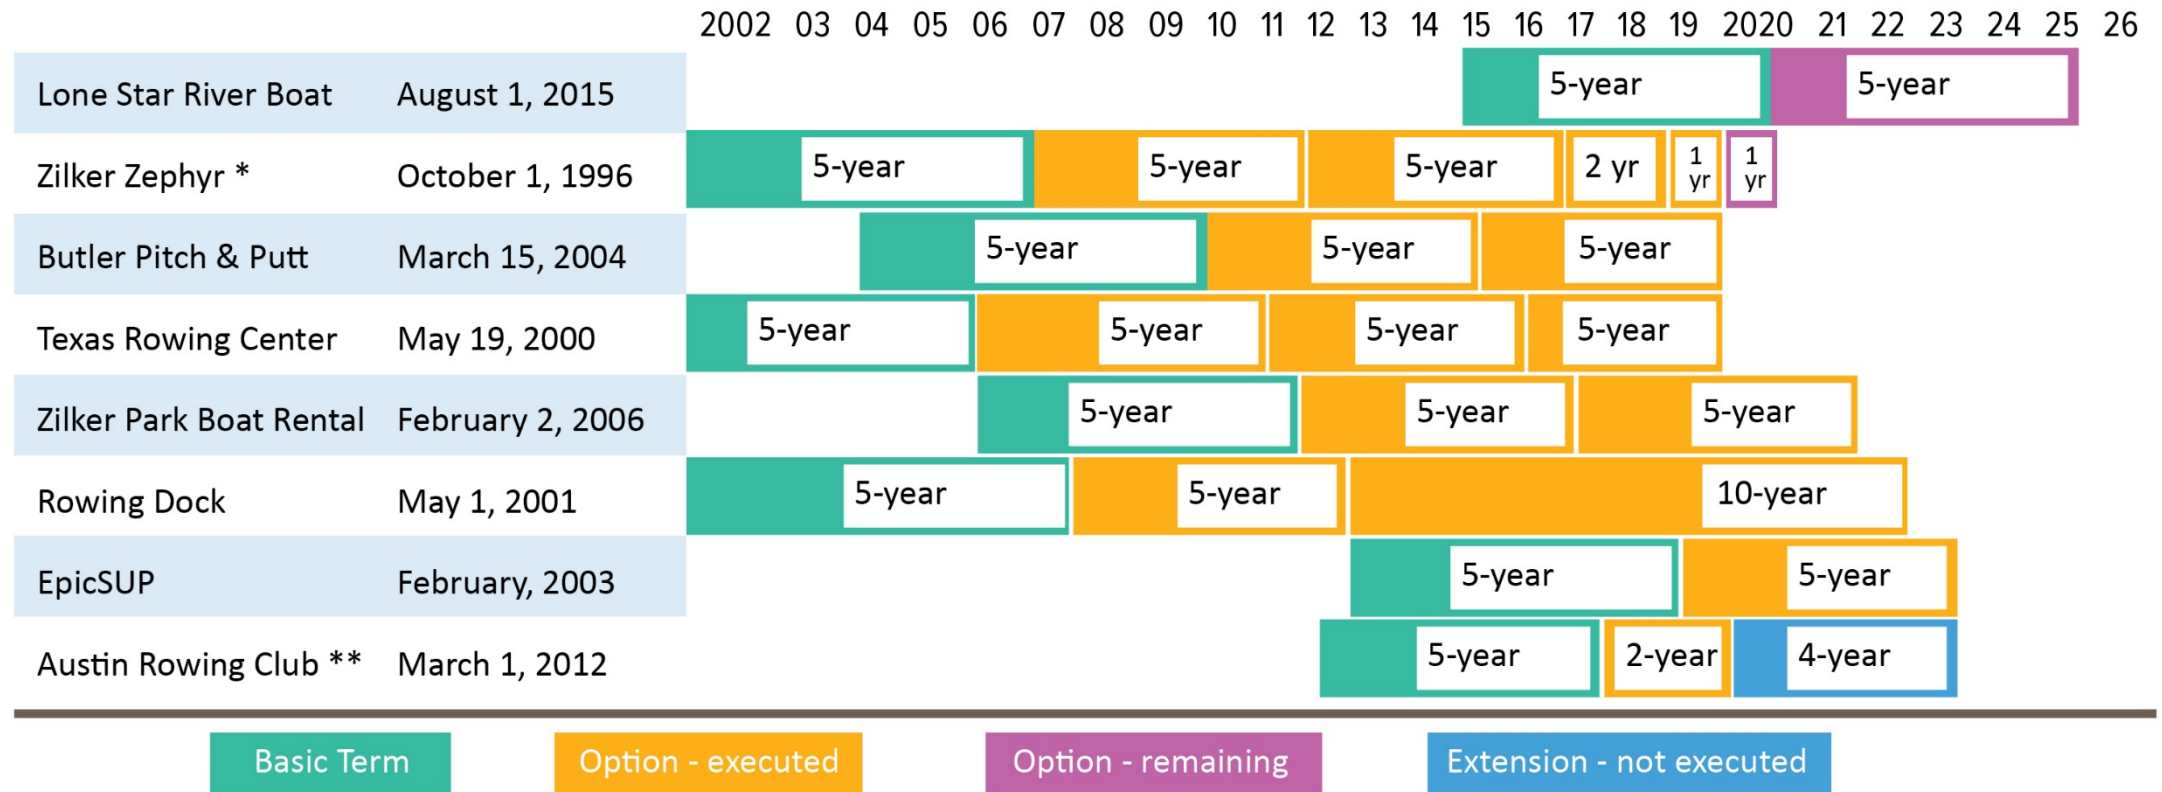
2002 03 04 05 06 07 08 09 10 11 12 13 14 15 16 17 18 19 2020 21 22 23 24 25 26

Lone Star River Boat | August 1, 2015 | 5-year | 5-year

Zilker Zephyr * | October 1, 1996 | 5-year | 5-year | 5-year | 2 yr | 1 yr | 1 yr

Butler Pitch & Putt | March 15, 2004 | 5-year | 5-year | 5-year

Texas Rowing Center | May 19, 2000 | 5-year | 5-year | 5-year | 5-year

Zilker Park Boat Rental | February 2, 2006 | 5-year | 5-year | 5-year

Rowing Dock | May 1, 2001 | 5-year | 5-year | 10-year

EpicSUP | February, 2003 | 5-year | 5-year

Austin Rowing Club ** | March 1, 2012 | 5-year | 2-year | 4-year

Basic Term
Option - executed
Option - remaining
Extension - not executed